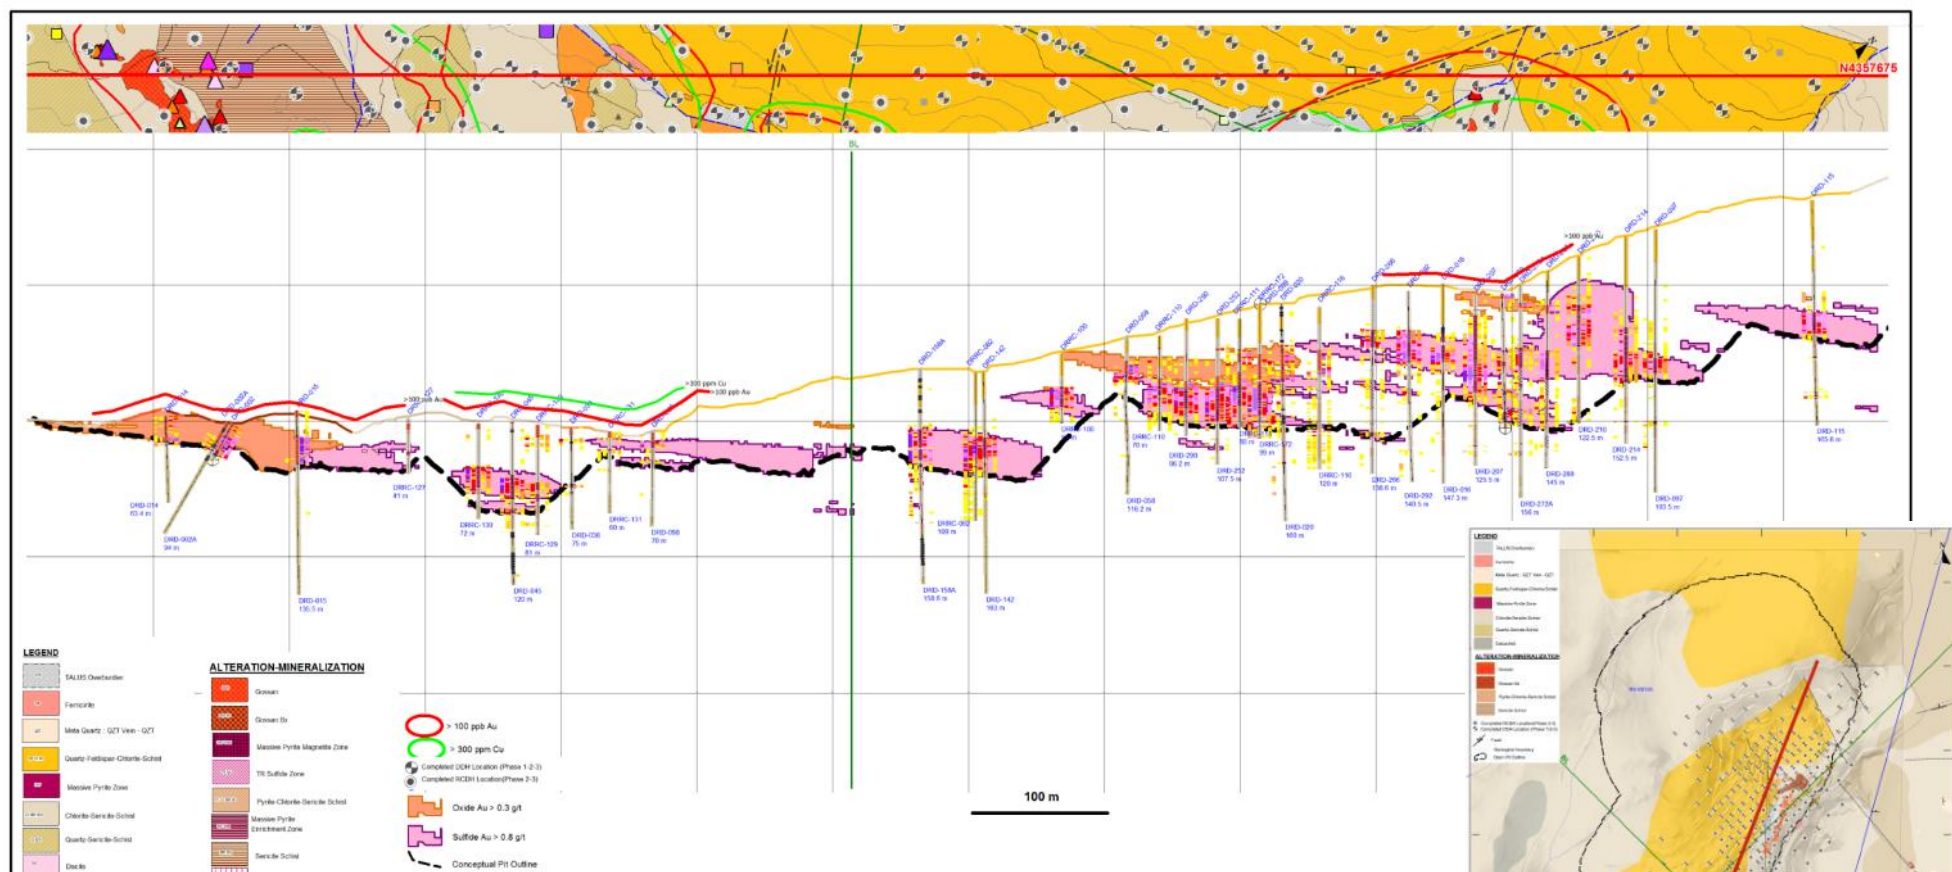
N4357675

BL

>100 ppb Au

>300 ppm Cu
>100 ppb Au

>100 ppb Au

DRD-014
63.4 m

DRD-002A
34 m

DRD-015
135.5 m

DRRC-127
41 m

DRRC-130
72 m

DRD-045
120 m

DRRC-129
81 m

DRD-036
75 m

DRRC-131
69 m

DRD-098
70 m

DRD-158A
158.6 m

DRRC-062
100 m

DRD-142
183 m

DRD-100

DRD-058
116.2 m

DRRC-110
70 m

DRD-290
96.2 m

DRD-252
107.5 m

DRRC-072
99 m

DRD-020
180 m

DRRC-116
120 m

DRD-296
138.6 m

DRD-292
140.5 m

DRD-016
147.3 m

DRD-207
125.5 m

DRD-272A
156 m

DRD-268
145 m

DRD-210
122.5 m

DRD-214
152.5 m

DRD-097
183.5 m

DRD-115
165.6 m

LEGEND
TALUS Overburden
Ferricrete
Meta Quartz : QZT Vein - QZT
Quartz-Feldspar-Chlorite-Schist
Massive Pyrite Zone
Chlorite-Sericite-Schist
Quartz-Sericite-Schist
Dacite

ALTERATION-MINERALIZATION
Gossan
Gossan Bx
Massive Pyrite Magnetite Zone
TR Sulfide Zone
Pyrite-Chlorite-Sericite Schist
Massive Pyrite Enrichment Zone
Sericite Schist

> 100 ppb Au
> 300 ppm Cu
Completed DDH Location (Phase 1-2-3)
Completed RCDH Location (Phase 2-3)
Oxide Au > 0.3 g/t
Sulfide Au > 0.8 g/t
Conceptual Pit Outline

100 m

LEGEND
ALTERATION-MINERALIZATION